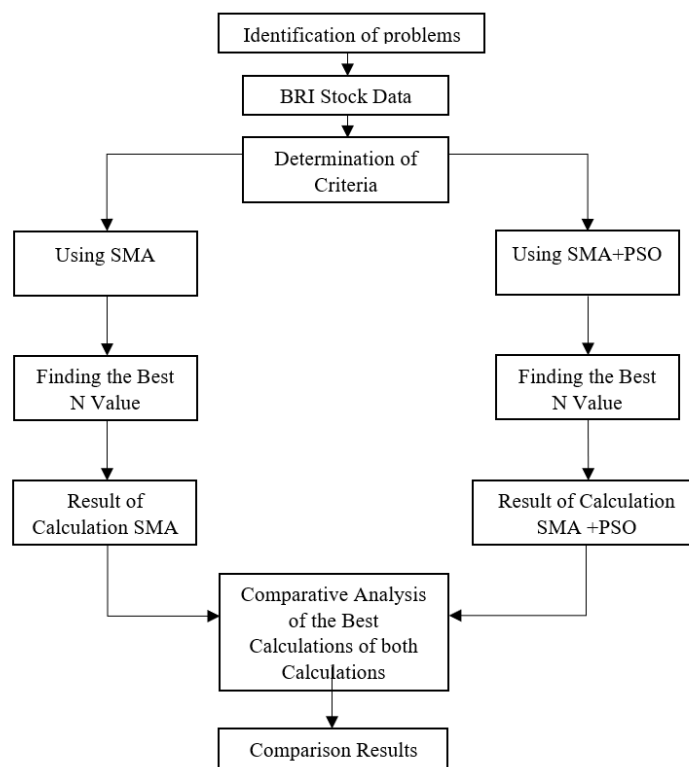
Identification of problems

BRI Stock Data

Determination of Criteria

Using SMA

Using SMA+PSO

Finding the Best N Value

Finding the Best N Value

Result of Calculation SMA

Result of Calculation SMA +PSO

Comparative Analysis of the Best Calculations of both Calculations

Comparison Results